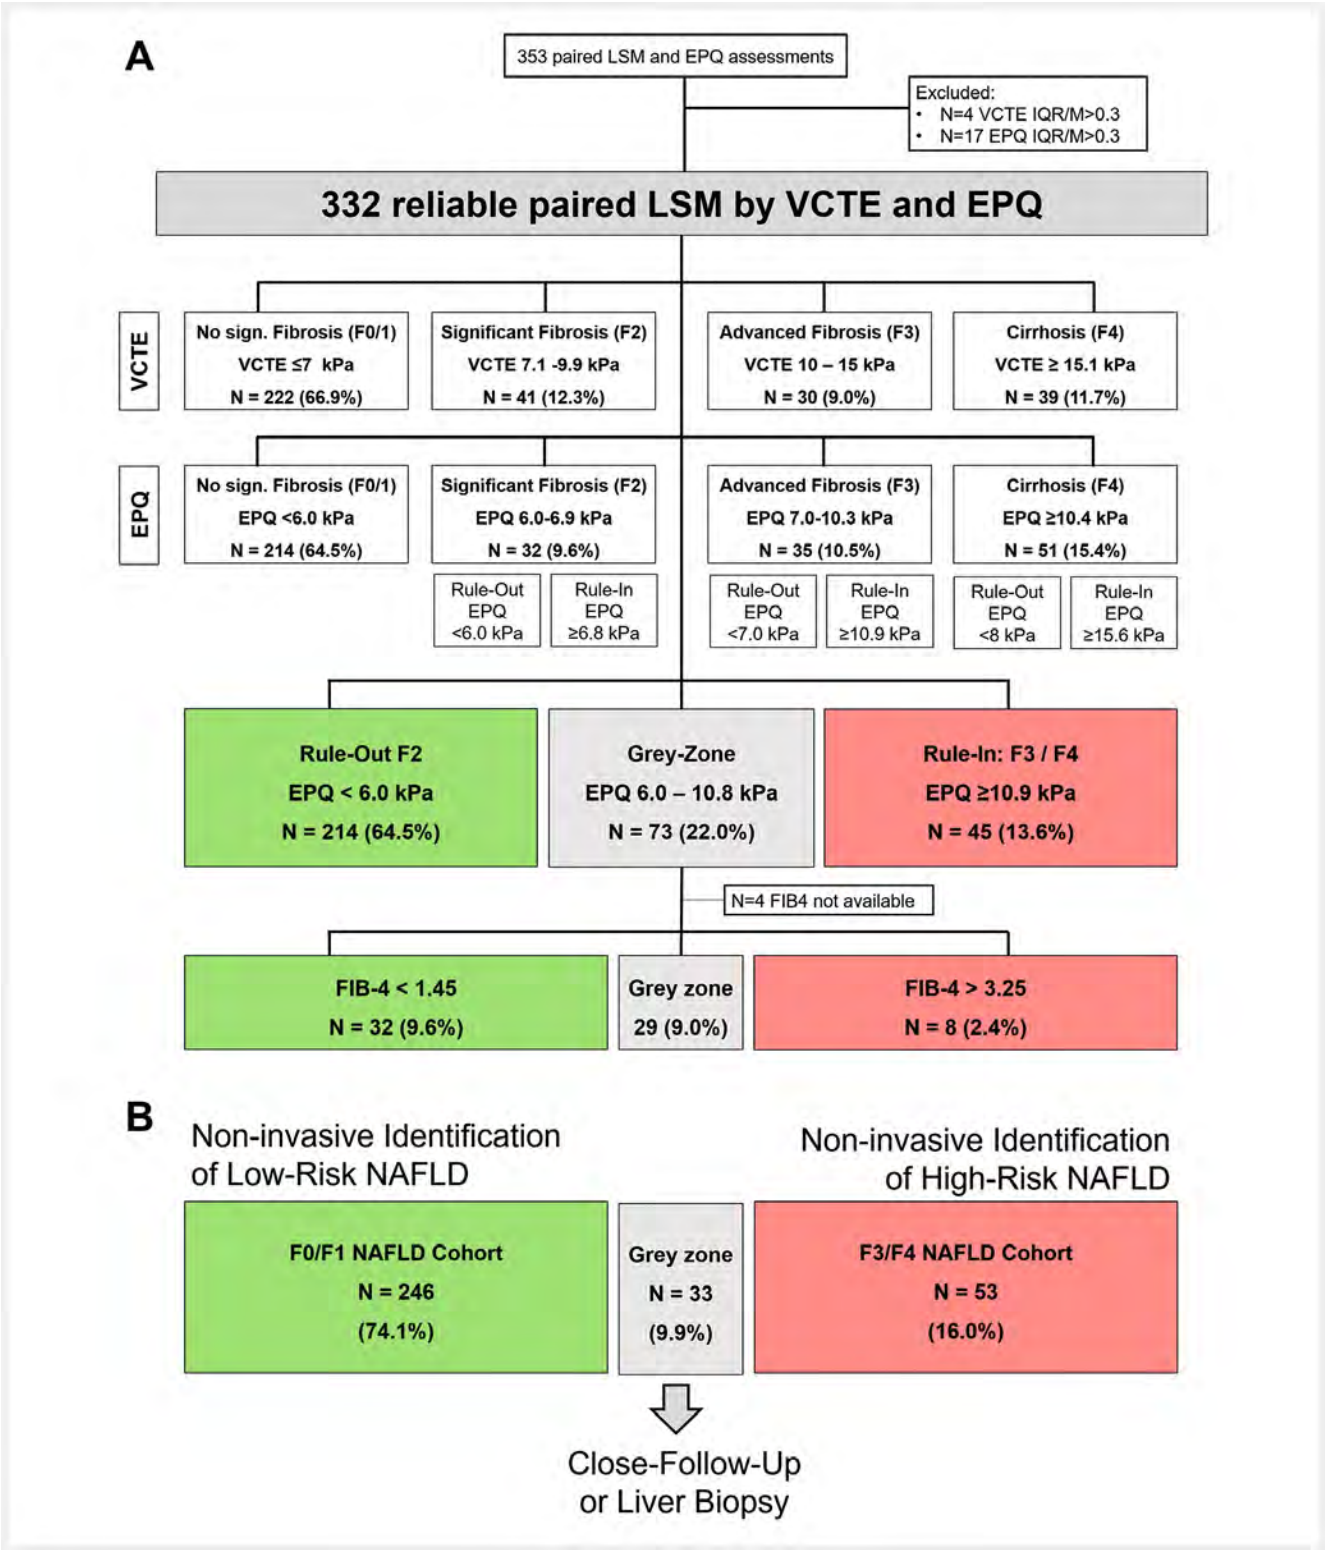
A

353 paired LSM and EPQ assessments

Excluded:
• N=4 VCTE IQR/M>0.3
• N=17 EPQ IQR/M>0.3

332 reliable paired LSM by VCTE and EPQ

VCTE

No sign. Fibrosis (F0/1)
VCTE ≤7 kPa
N = 222 (66.9%)

Significant Fibrosis (F2)
VCTE 7.1 -9.9 kPa
N = 41 (12.3%)

Advanced Fibrosis (F3)
VCTE 10 – 15 kPa
N = 30 (9.0%)

Cirrhosis (F4)
VCTE ≥ 15.1 kPa
N = 39 (11.7%)

EPQ

No sign. Fibrosis (F0/1)
EPQ <6.0 kPa
N = 214 (64.5%)

Significant Fibrosis (F2)
EPQ 6.0-6.9 kPa
N = 32 (9.6%)

Advanced Fibrosis (F3)
EPQ 7.0-10.3 kPa
N = 35 (10.5%)

Cirrhosis (F4)
EPQ ≥10.4 kPa
N = 51 (15.4%)

Rule-Out EPQ <6.0 kPa

Rule-In EPQ ≥6.8 kPa

Rule-Out EPQ <7.0 kPa

Rule-In EPQ ≥10.9 kPa

Rule-Out EPQ <8 kPa

Rule-In EPQ ≥15.6 kPa

Rule-Out F2
EPQ < 6.0 kPa
N = 214 (64.5%)

Grey-Zone
EPQ 6.0 – 10.8 kPa
N = 73 (22.0%)

Rule-In: F3 / F4
EPQ ≥10.9 kPa
N = 45 (13.6%)

N=4 FIB4 not available

FIB-4 < 1.45
N = 32 (9.6%)

Grey zone
29 (9.0%)

FIB-4 > 3.25
N = 8 (2.4%)

B

Non-invasive Identification of Low-Risk NAFLD

Non-invasive Identification of High-Risk NAFLD

F0/F1 NAFLD Cohort
N = 246
(74.1%)

Grey zone
N = 33
(9.9%)

F3/F4 NAFLD Cohort
N = 53
(16.0%)

Close-Follow-Up or Liver Biopsy